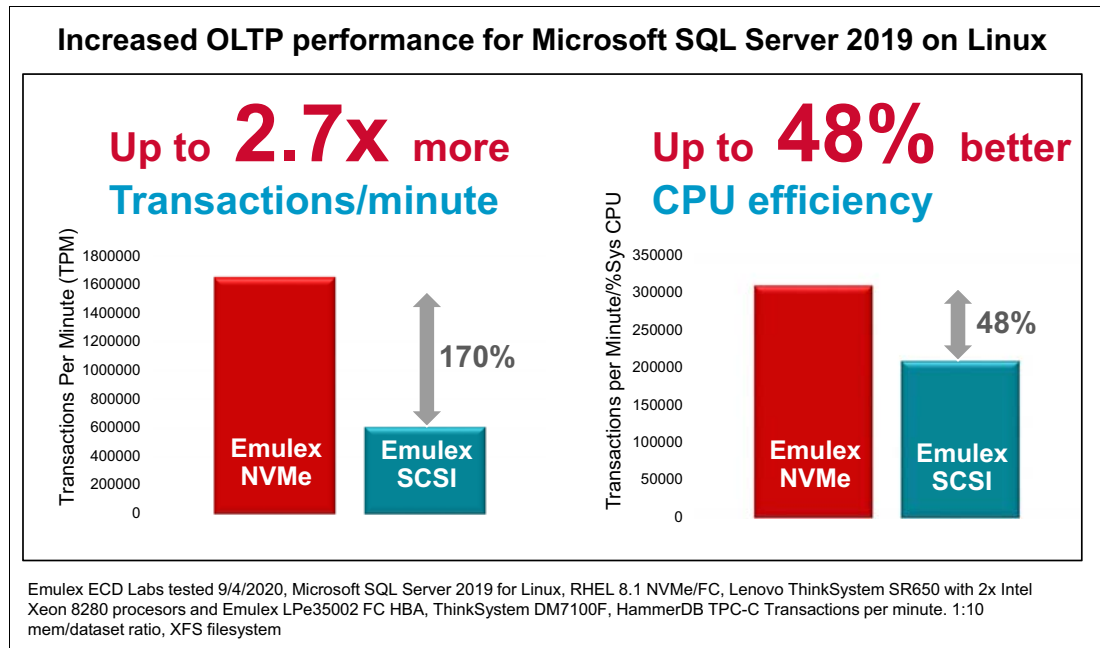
Increased OLTP performance for Microsoft SQL Server 2019 on Linux

Up to 2.7x more
Transactions/minute

Transactions Per Minute (TPM)
1800000
1600000
1400000
1200000
1000000
800000
600000
400000
200000
0

Emulex NVMe
Emulex SCSI
170%

Up to 48% better
CPU efficiency

Transactions per Minute/%Sys CPU
350000
300000
250000
200000
150000
100000
50000
0

Emulex NVMe
Emulex SCSI
48%

Emulex ECD Labs tested 9/4/2020, Microsoft SQL Server 2019 for Linux, RHEL 8.1 NVMe/FC, Lenovo ThinkSystem SR650 with 2x Intel Xeon 8280 procesors and Emulex LPe35002 FC HBA, ThinkSystem DM7100F, HammerDB TPC-C Transactions per minute. 1:10 mem/dataset ratio, XFS filesystem